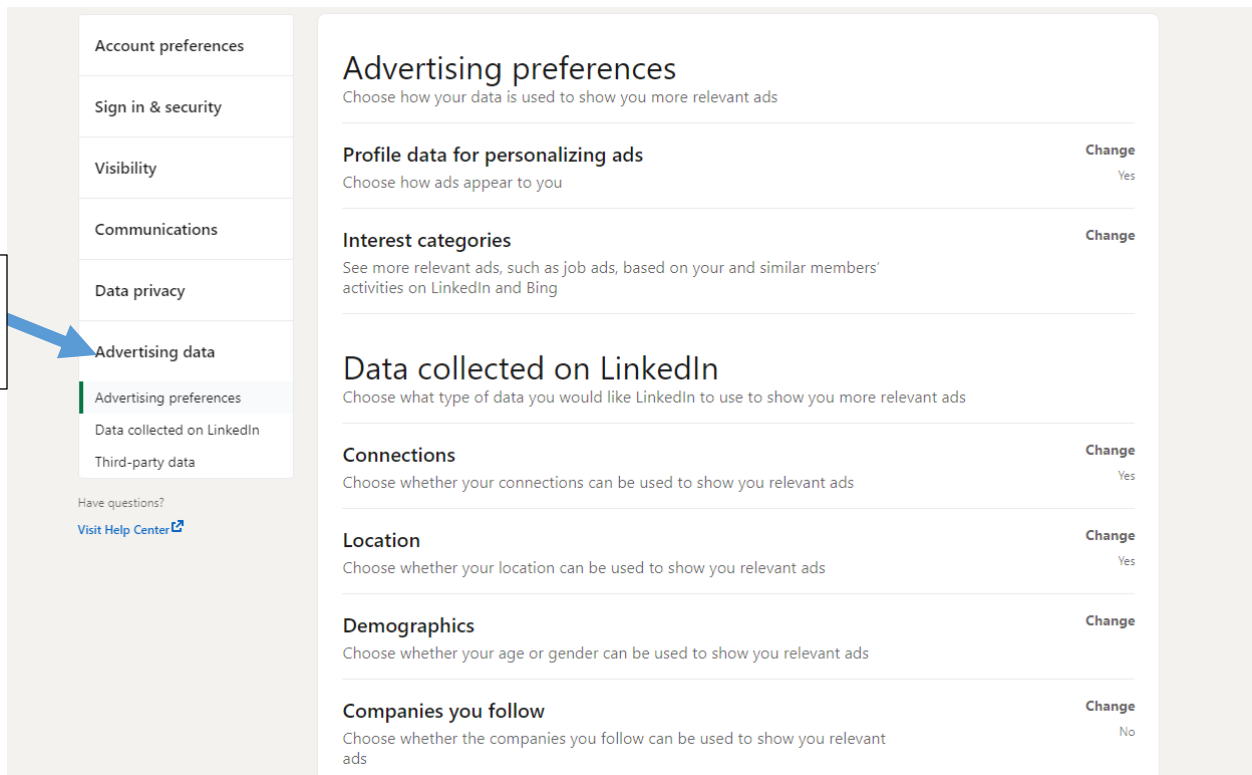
Account preferences

Sign in & security

Visibility

Communications

Data privacy

Advertising data

Advertising preferences

Data collected on LinkedIn

Third-party data

Have questions?

Visit Help Center

Advertising preferences

Choose how your data is used to show you more relevant ads

Profile data for personalizing ads

Choose how ads appear to you

Change

Yes

Interest categories

See more relevant ads, such as job ads, based on your and similar members' activities on LinkedIn and Bing

Change

Data collected on LinkedIn

Choose what type of data you would like LinkedIn to use to show you more relevant ads

Connections

Choose whether your connections can be used to show you relevant ads

Change

Yes

Location

Choose whether your location can be used to show you relevant ads

Change

Yes

Demographics

Choose whether your age or gender can be used to show you relevant ads

Change

Companies you follow

Choose whether the companies you follow can be used to show you relevant ads

Change

No